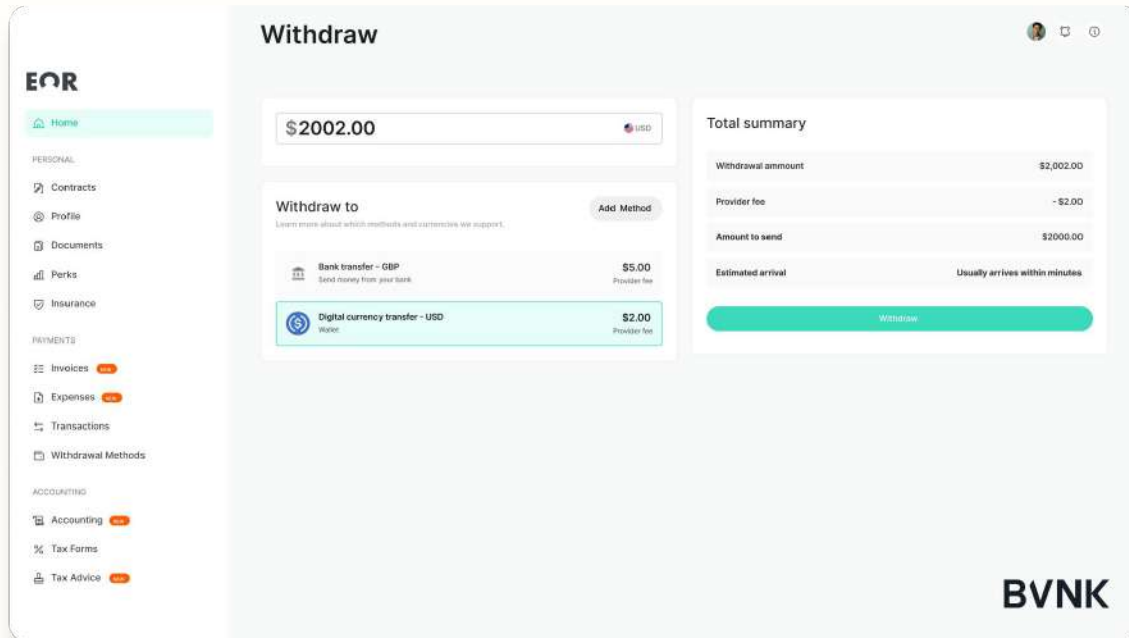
EOR

Home

PERSONAL

Contracts

Profile

Documents

Perks

Insurance

PAYMENTS

Invoices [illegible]

Expenses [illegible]

Transactions

Withdrawal Methods

ACCOUNTING

Accounting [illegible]

Tax Forms

Tax Advice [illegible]

Withdraw

$2002.00

USD

Withdraw to

Learn more about which methods and currencies we support.

Add Method

Bank transfer - GBP

Send money from your bank

$5.00

Provider fee

Digital currency transfer - USD

Wallet

$2.00

Provider fee

Total summary

| Withdrawal ammount | $2,002.00 |
|---|---|
| Provider fee | - $2.00 |
| Amount to send | $2000.00 |
| Estimated arrival | Usually arrives within minutes |

Withdraw

BVNK